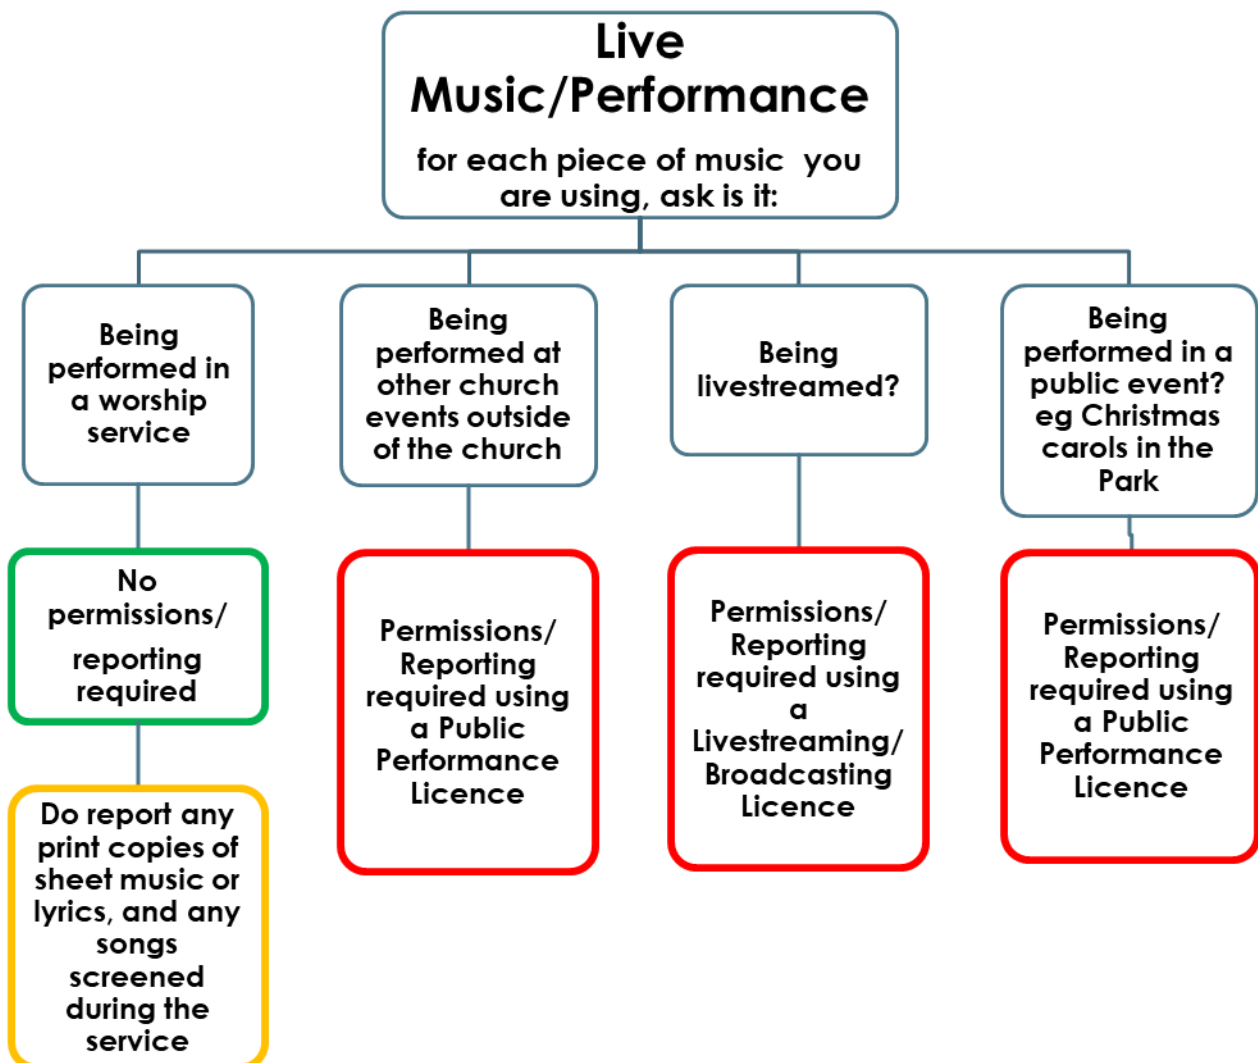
Live Music/Performance

for each piece of music you are using, ask is it:

Being performed in a worship service

No permissions/ reporting required

Do report any print copies of sheet music or lyrics, and any songs screened during the service

Being performed at other church events outside of the church

Permissions/ Reporting required using a Public Performance Licence

Being livestreamed?

Permissions/ Reporting required using a Livestreaming/ Broadcasting Licence

Being performed in a public event? eg Christmas carols in the Park

Permissions/ Reporting required using a Public Performance Licence